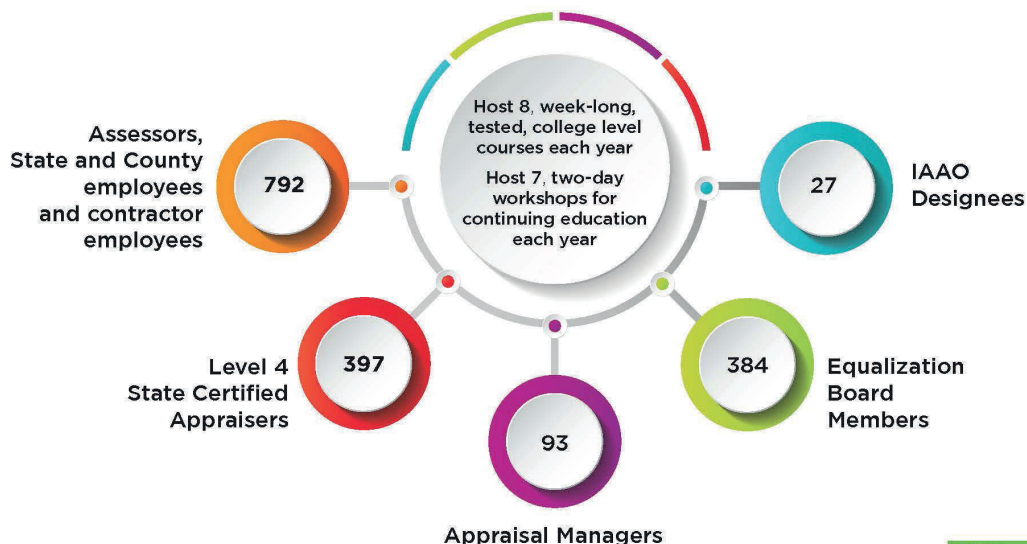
Host 8, week-long, tested, college level courses each year

Host 7, two-day workshops for continuing education each year

Assessors, State and County employees and contractor employees

792

27

IAAO Designees

Level 4 State Certified Appraisers

397

384

Equalization Board Members

93

Appraisal Managers